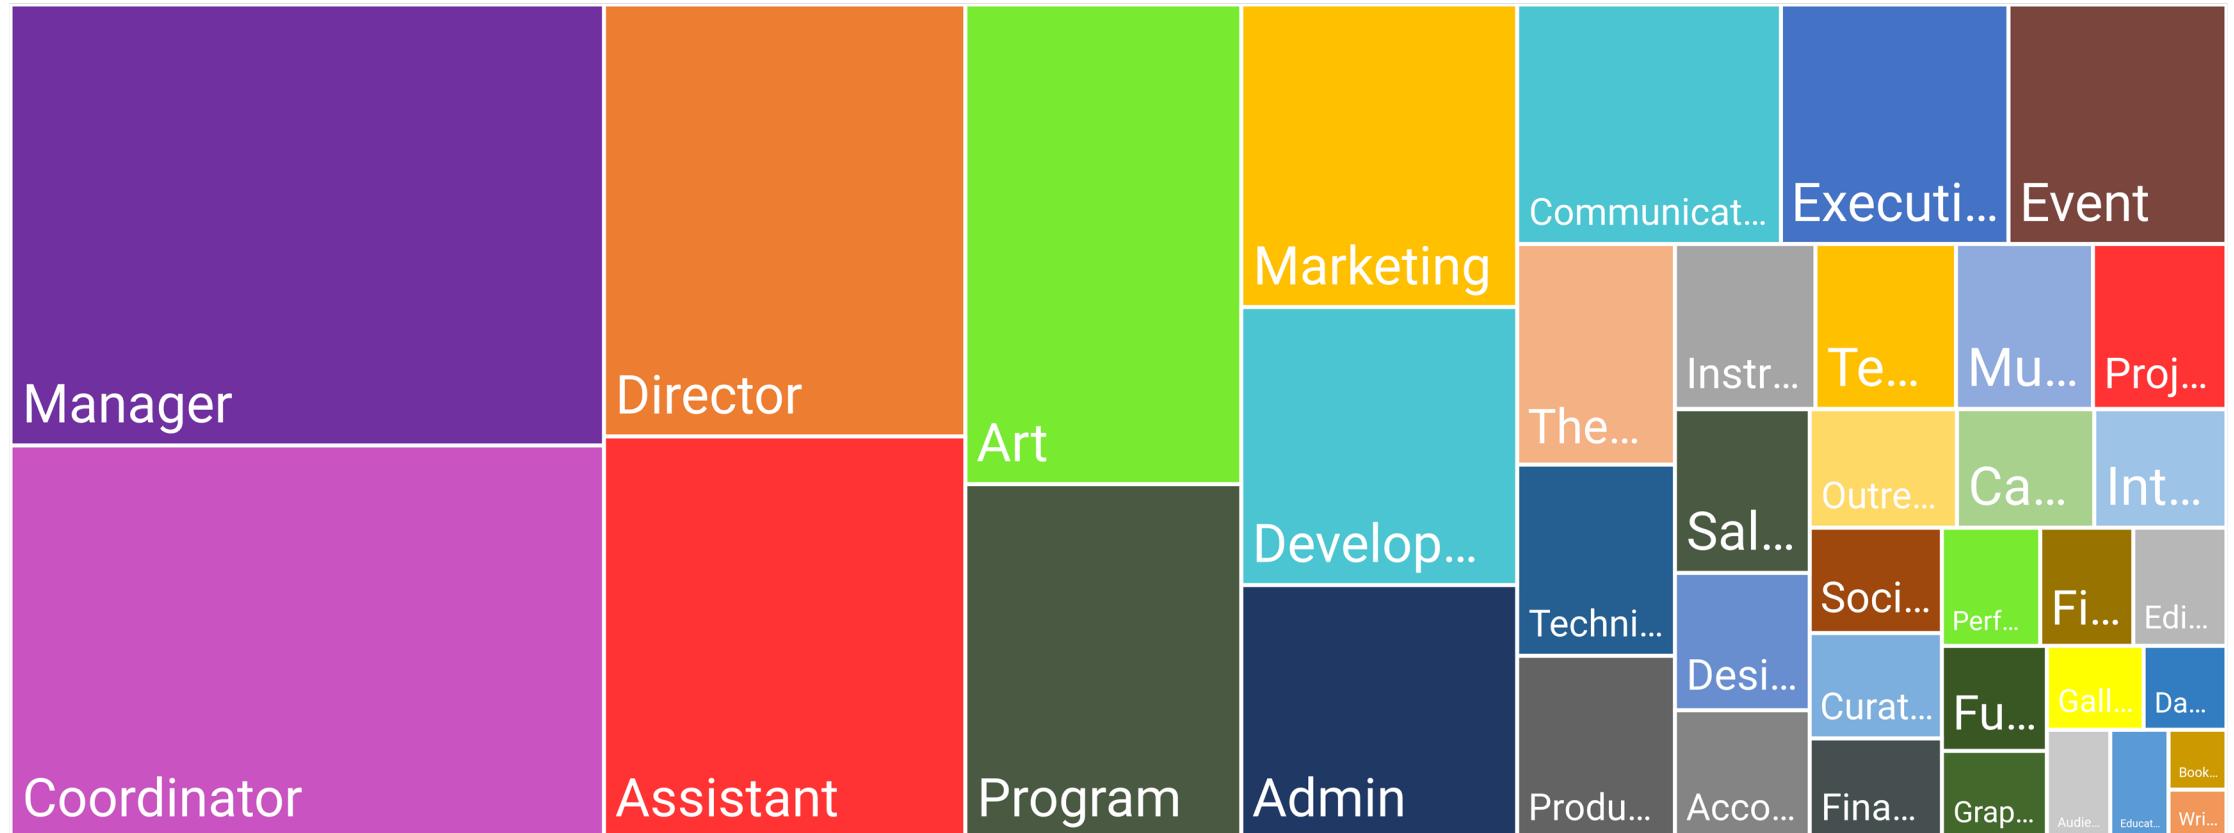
Manager
Coordinator
Director
Assistant
Art
Program
Marketing
Develop...
Admin
Communicat...
Executi...
Event
The...
Techni...
Produ...
Instr...
Sal...
Desi...
Acco...
Te...
Mu...
Proj...
Outre...
Ca...
Int...
Soci...
Perf...
Fi...
Edi...
Curat...
Fina...
Fu...
Grap...
Gall...
Da...
Audie...
Educat...
Book...
Wri...